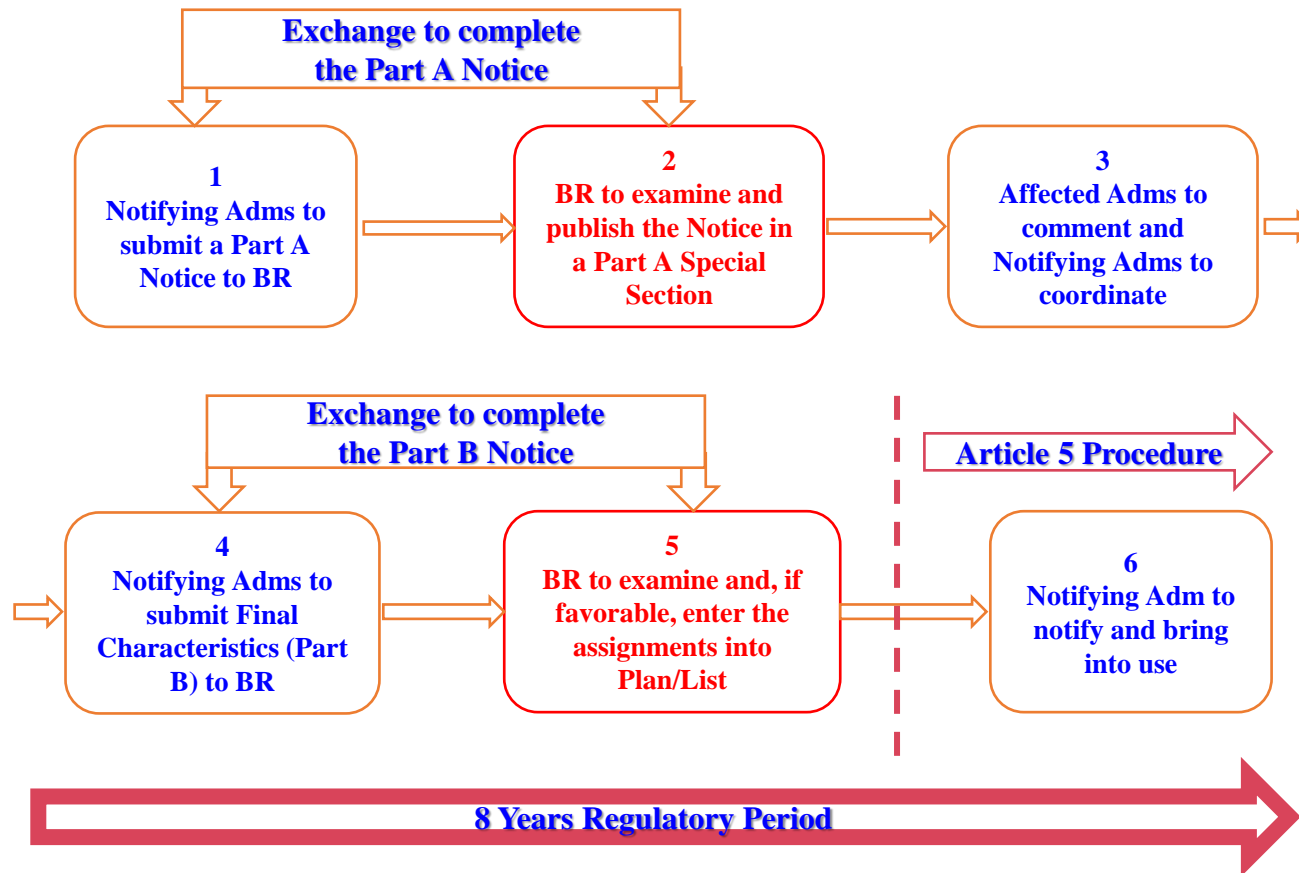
Exchange to complete the Part A Notice

1
Notifying Adms to submit a Part A Notice to BR

2
BR to examine and publish the Notice in a Part A Special Section

3
Affected Adms to comment and Notifying Adms to coordinate

Exchange to complete the Part B Notice

Article 5 Procedure

4
Notifying Adms to submit Final Characteristics (Part B) to BR

5
BR to examine and, if favorable, enter the assignments into Plan/List

6
Notifying Adm to notify and bring into use

8 Years Regulatory Period